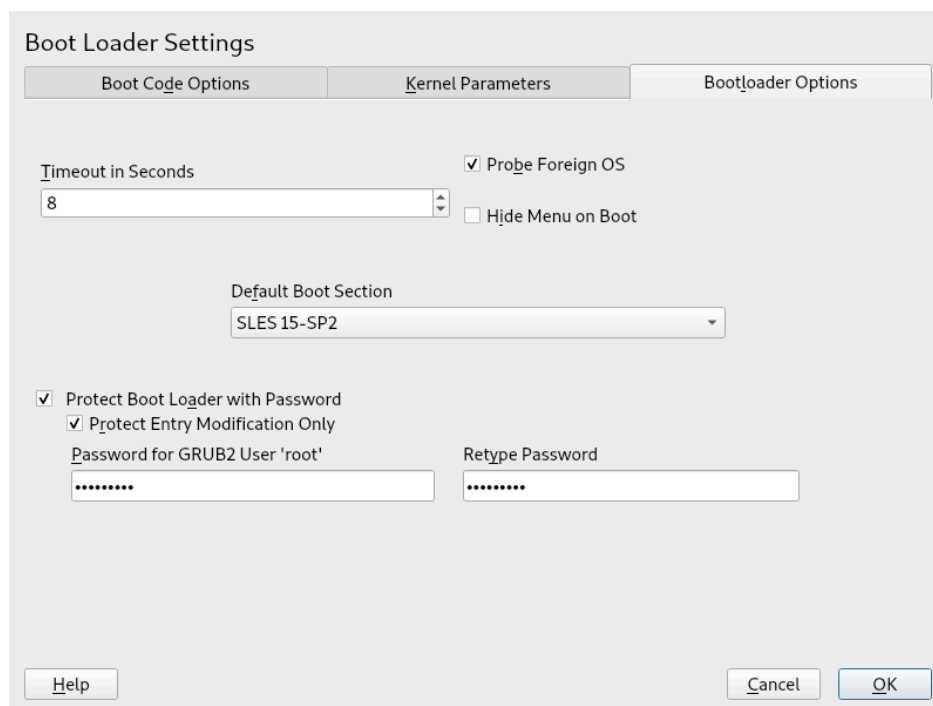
Boot Loader Settings

Boot Code Options | Kernel Parameters | Bootloader Options

Timeout in Seconds
8

✔ Probe Foreign OS

Hide Menu on Boot

Default Boot Section
SLES 15-SP2

✔ Protect Boot Loader with Password
✔ Protect Entry Modification Only

Password for GRUB2 User 'root'
•••••••••

Retype Password
•••••••••

Help

Cancel

OK